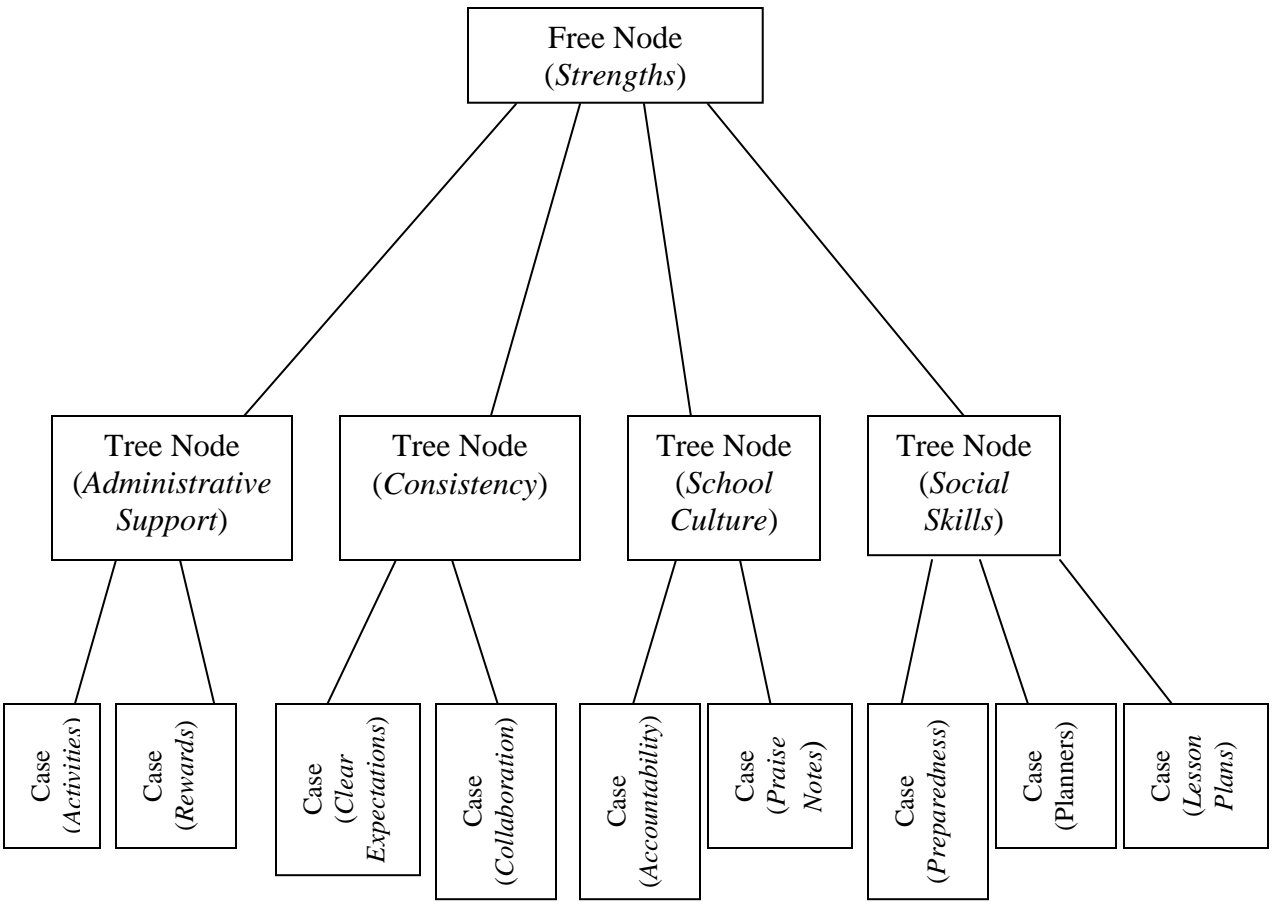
Free Node
(Strengths)

Tree Node
(Administrative Support)

Tree Node
(Consistency)

Tree Node
(School Culture)

Tree Node
(Social Skills)

Case
(Activities)

Case
(Rewards)

Case
(Clear Expectations)

Case
(Collaboration)

Case
(Accountability)

Case
(Praise Notes)

Case
(Preparedness)

Case
(Planners)

Case
(Lesson Plans)